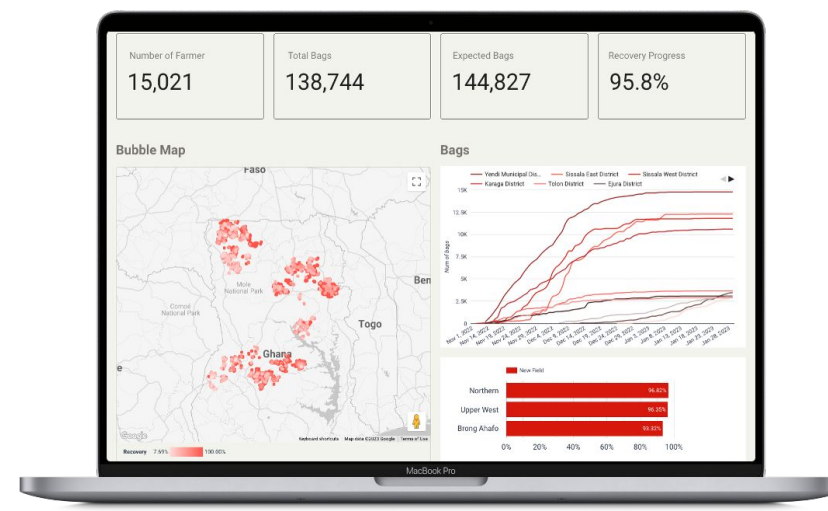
Number of Farmer
15,021

Total Bags
138,744

Expected Bags
144,827

Recovery Progress
95.8%

Bubble Map

Faso
Mole National Park
Comoé National Park
Ghana
Togo
Ben
Google
Keyboard shortcuts Map data ©2023 Google Terms of Use
Recovery 7.55% 100.00%

Bags

Yendi Municipal Dis... Sissala East District Sissala West District Karaga District Tolon District Ejura District

Num of bags
15K
12.5K
10K
7.5K
5K
2.5K
0

Nov 1, 2022 Nov 14, 2022 Nov 19, 2022 Nov 24, 2022 Nov 29, 2022 Dec 4, 2022 Dec 9, 2022 Dec 14, 2022 Dec 19, 2022 Dec 24, 2022 Dec 29, 2022 Jan 3, 2023 Jan 8, 2023 Jan 13, 2023 Jan 18, 2023 Jan 23, 2023 Jan 28, 2023

New Field

Northern 96.82%
Upper West 96.05%
Brong Ahafo 93.32%

0% 20% 40% 60% 80% 100%

MacBook Pro